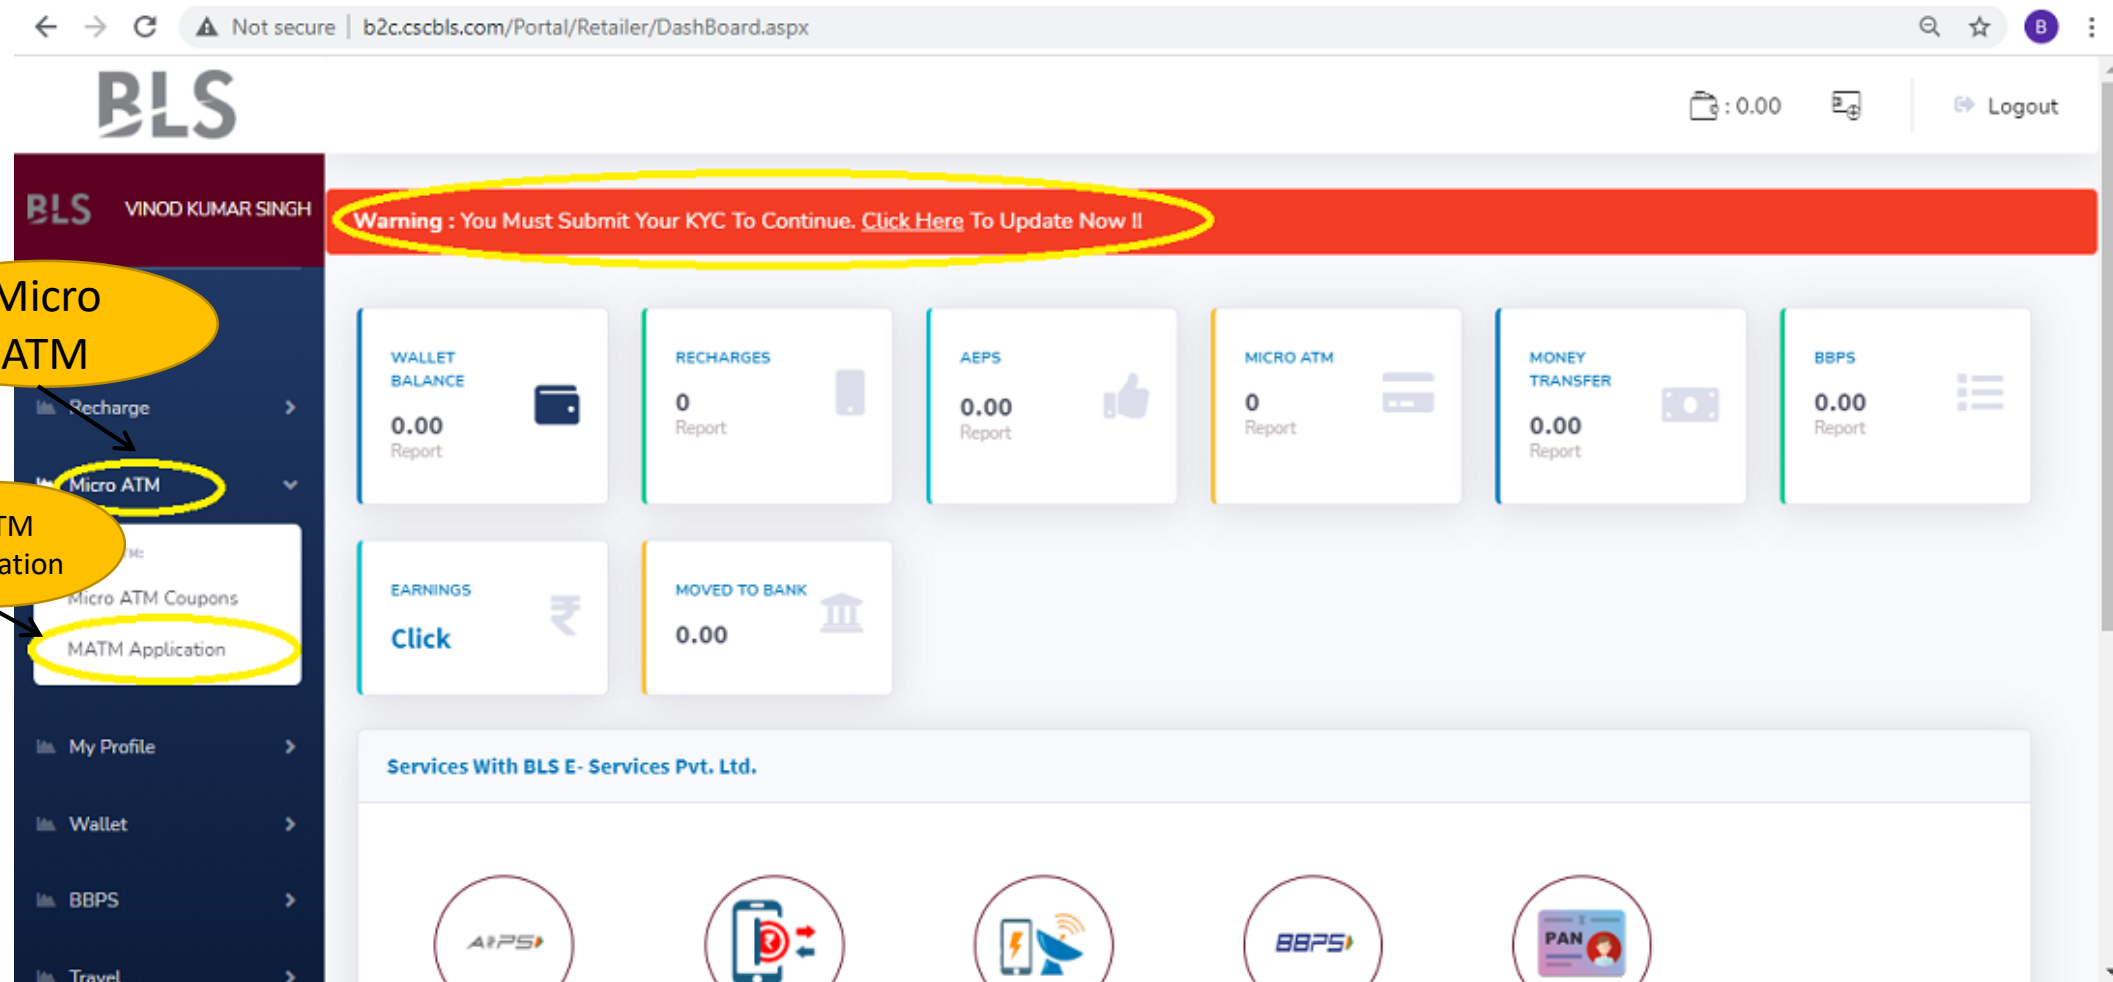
Not secure | b2c.cscbls.com/Portal/Retailer/DashBoard.aspx

B

BLS

: 0.00

Logout

BLS VINOD KUMAR SINGH

Warning : You Must Submit Your KYC To Continue. Click Here To Update Now !!

Micro ATM

Recharge

Micro ATM

TM
ation

Micro ATM Coupons

MATM Application

My Profile

Wallet

BBPS

Travel

WALLET BALANCE
0.00
Report

RECHARGES
0
Report

AEPS
0.00
Report

MICRO ATM
0
Report

MONEY TRANSFER
0.00
Report

BBPS
0.00
Report

EARNINGS
Click

MOVED TO BANK
0.00

Services With BLS E- Services Pvt. Ltd.

AEPS

BBPS

PAN